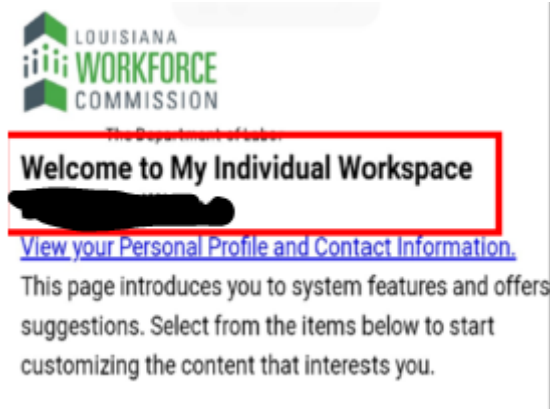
LOUISIANA
WORKFORCE
COMMISSION

The Department of Labor

Welcome to My Individual Workspace

View your Personal Profile and Contact Information.

This page introduces you to system features and offers suggestions. Select from the items below to start customizing the content that interests you.